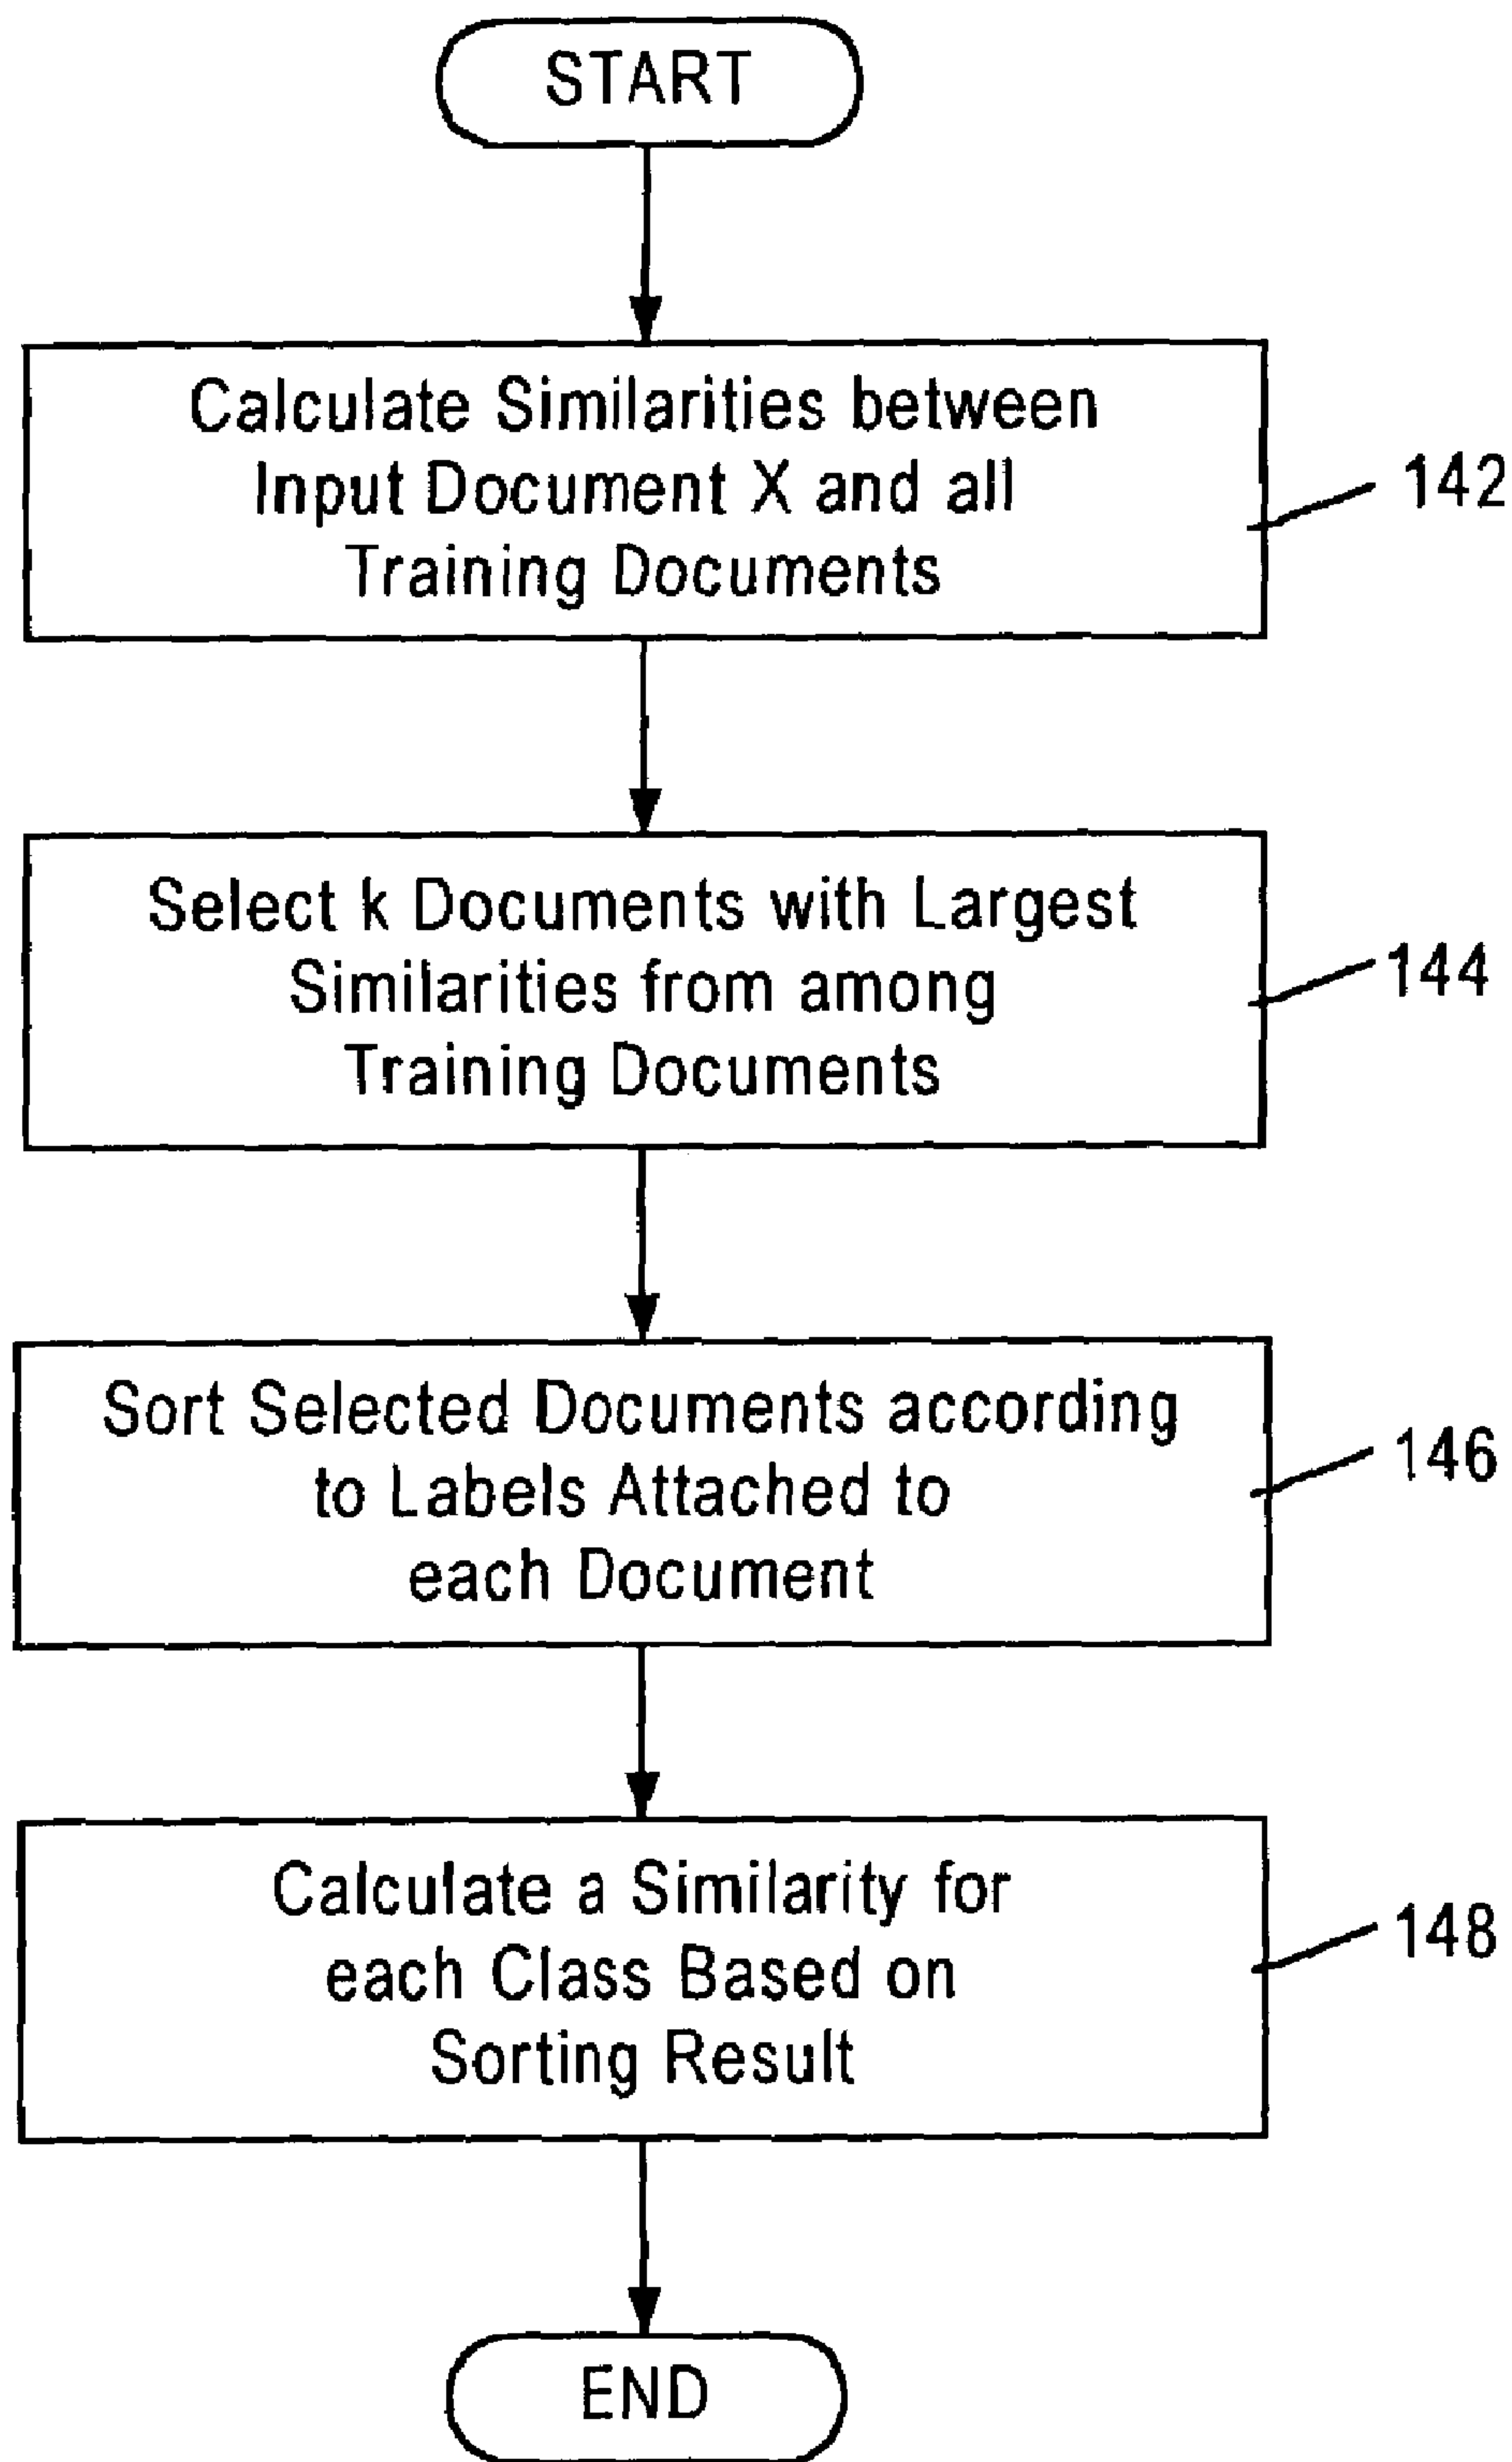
START

Calculate Similarities between Input Document X and all Training Documents

142

Select k Documents with Largest Similarities from among Training Documents

144

Sort Selected Documents according to Labels Attached to each Document

146

Calculate a Similarity for each Class Based on Sorting Result

148

END